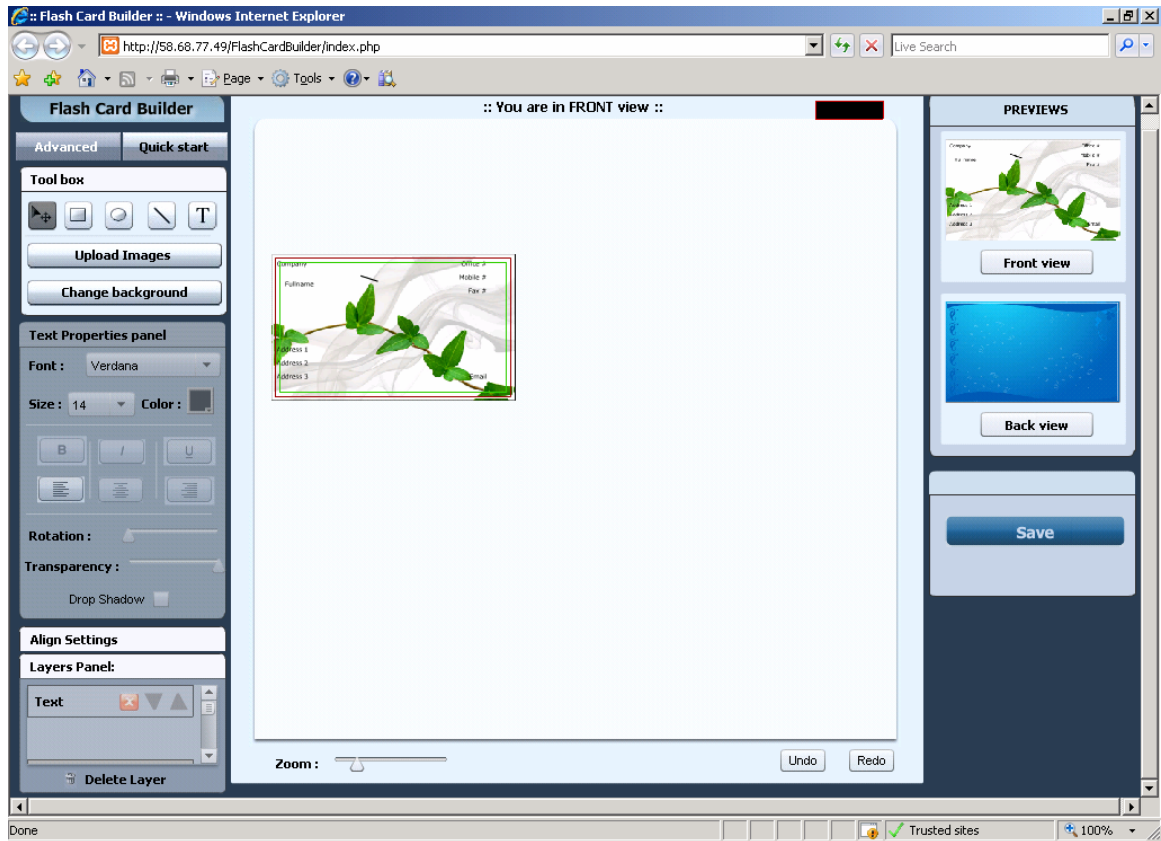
:: Flash Card Builder :: - Windows Internet Explorer

http://58.68.77.49/FlashCardBuilder/index.php

Live Search

Page ▾ Tools ▾

Flash Card Builder

Advanced Quick start

Tool box

T

Upload Images

Change background

Text Properties panel

Font : Verdana

Size : 14 Color :

B I U

Rotation :

Transparency :

Drop Shadow

Align Settings

Layers Panel:

Text

Delete Layer

:: You are in FRONT view ::

Company Office #
Fullname Mobile #
Fax #
Address 1
Address 2
Address 3 Email

Zoom :

Undo Redo

PREVIEWS

Front view

Back view

Save

Done

Trusted sites

100%